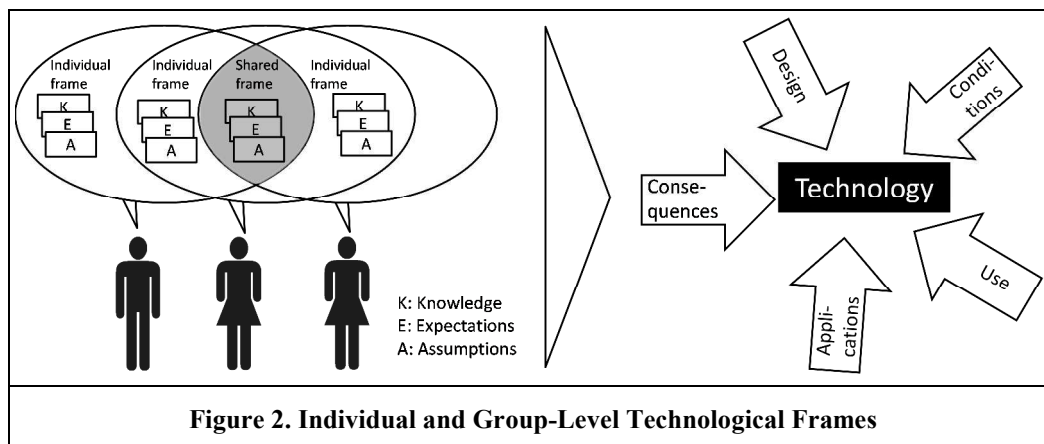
Individual frame
K
E
A

Individual frame
K
E
A

Shared frame
K
E
A

Individual frame
K
E
A

K: Knowledge
E: Expectations
A: Assumptions

Design

Conditions

Consequences

Technology

Use

Applications

Figure 2. Individual and Group-Level Technological Frames